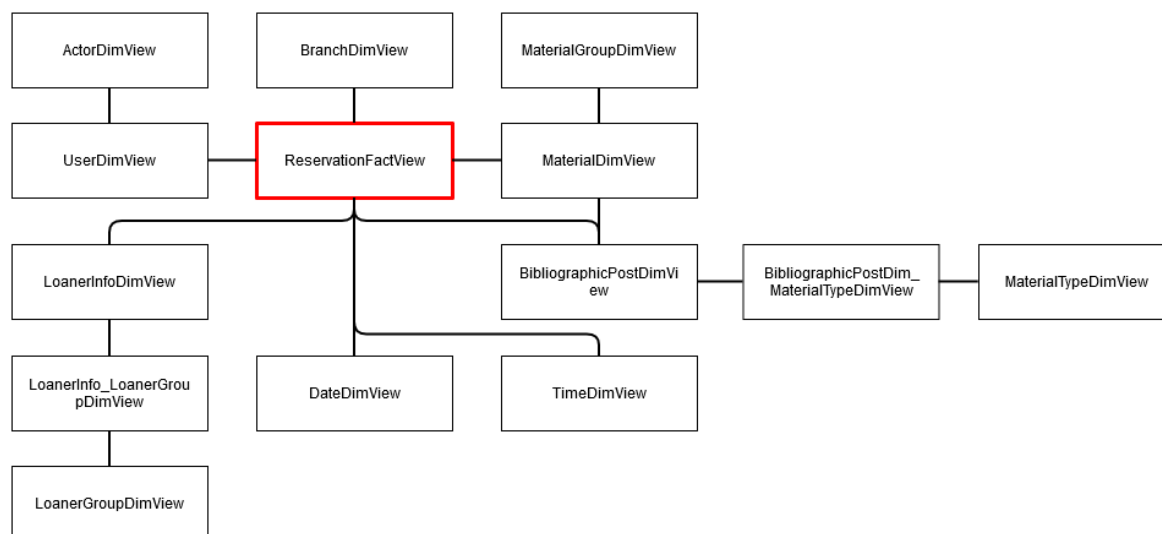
ActorDimView

BranchDimView

MaterialGroupDimView

UserDimView

ReservationFactView

MaterialDimView

LoanerInfoDimView

BibliographicPostDimView

BibliographicPostDim_MaterialTypeDimView

MaterialTypeDimView

LoanerInfo_LoanerGroupDimView

DateDimView

TimeDimView

LoanerGroupDimView